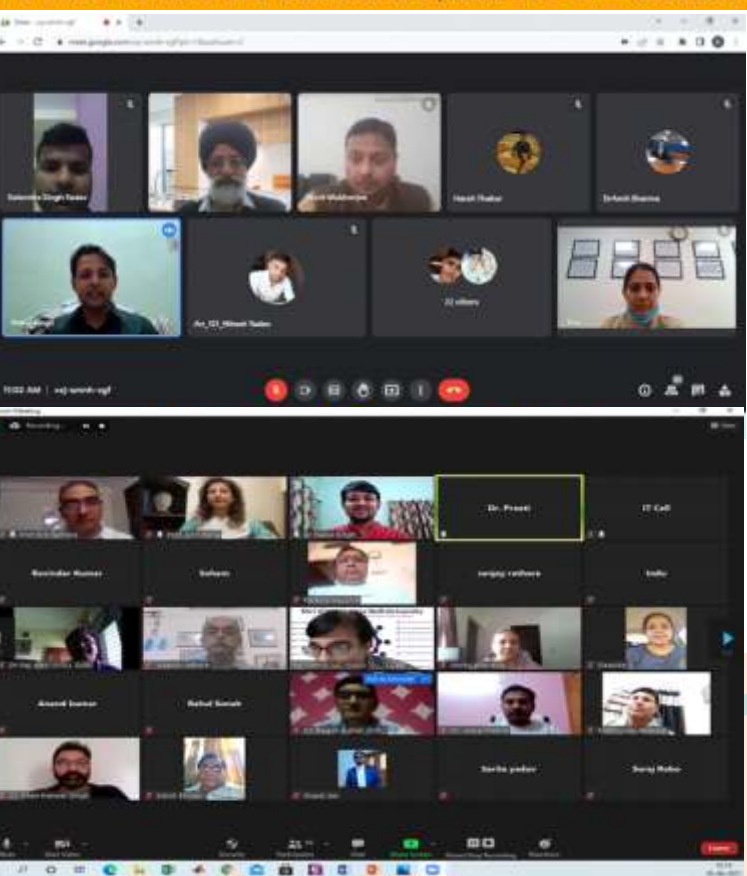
Salendra Singh Yadav

Harsh Thakur

Dr.Ankit Sharma

Arr_121_Himani Yadav

12 others

11:02 AM | vej-wmrh-sgf

Recording

Dr. Preeti

IT Cell

Ravinder Kumar

Saleem

sanjay rathore

Indu

Anand kumar

Rahul Sanah

Sarita yadav

Suraj Naba

Leave